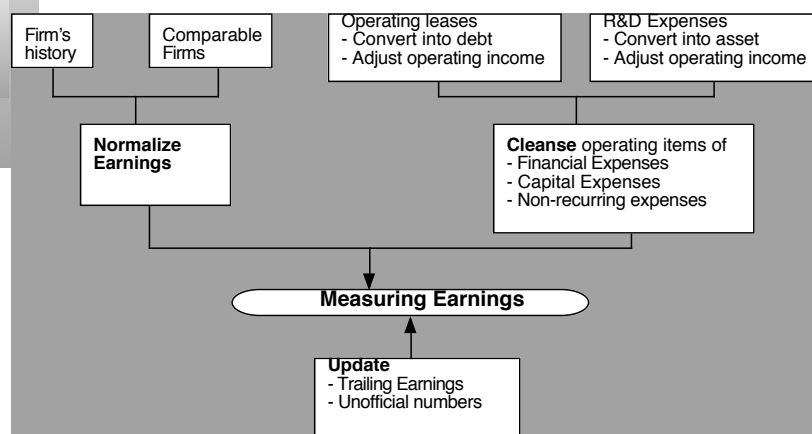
Firm's history

Comparable Firms

Operating leases
- Convert into debt
- Adjust operating income

R&D Expenses
- Convert into asset
- Adjust operating income

Normalize Earnings

Cleanse operating items of
- Financial Expenses
- Capital Expenses
- Non-recurring expenses

Measuring Earnings

Update
- Trailing Earnings
- Unofficial numbers